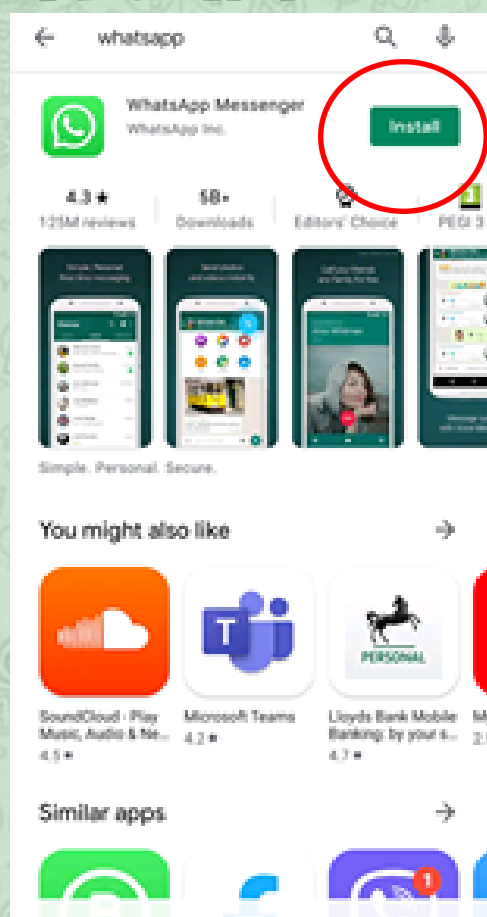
whatsapp

WhatsApp Messenger
WhatsApp Inc.

Install

4.3 ★
125M reviews

1B+
Downloads

Editors' Choice

PEGI 3

Simple. Personal. Secure.

You might also like

SoundCloud - Play Music, Audio & Ne...
4.5 ★

Microsoft Teams
4.2 ★

PERSONAL

Lloyds Bank Mobile Banking: by your s...
4.7 ★

Similar apps